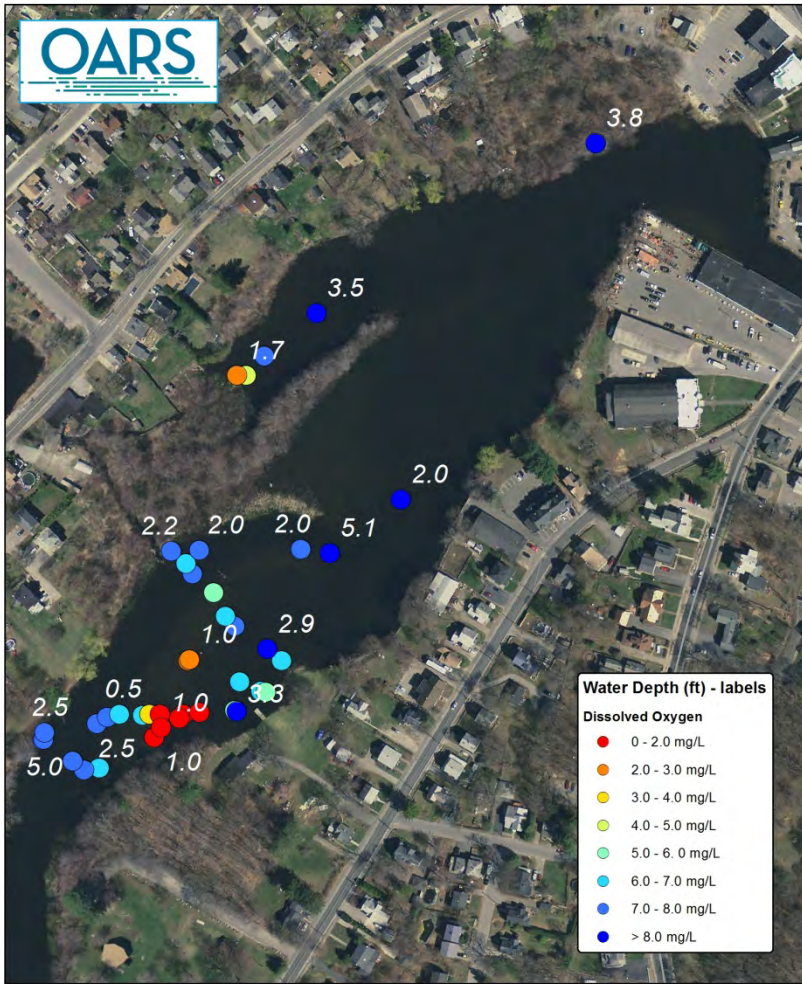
OARS

3.8

3.5

1.7

2.0

2.2 2.0 2.0 5.1

1.0 2.9

0.5 1.0 3.3

2.5

2.5

5.0 1.0

Water Depth (ft) - labels

Dissolved Oxygen

0 - 2.0 mg/L

2.0 - 3.0 mg/L

3.0 - 4.0 mg/L

4.0 - 5.0 mg/L

5.0 - 6. 0 mg/L

6.0 - 7.0 mg/L

7.0 - 8.0 mg/L

> 8.0 mg/L